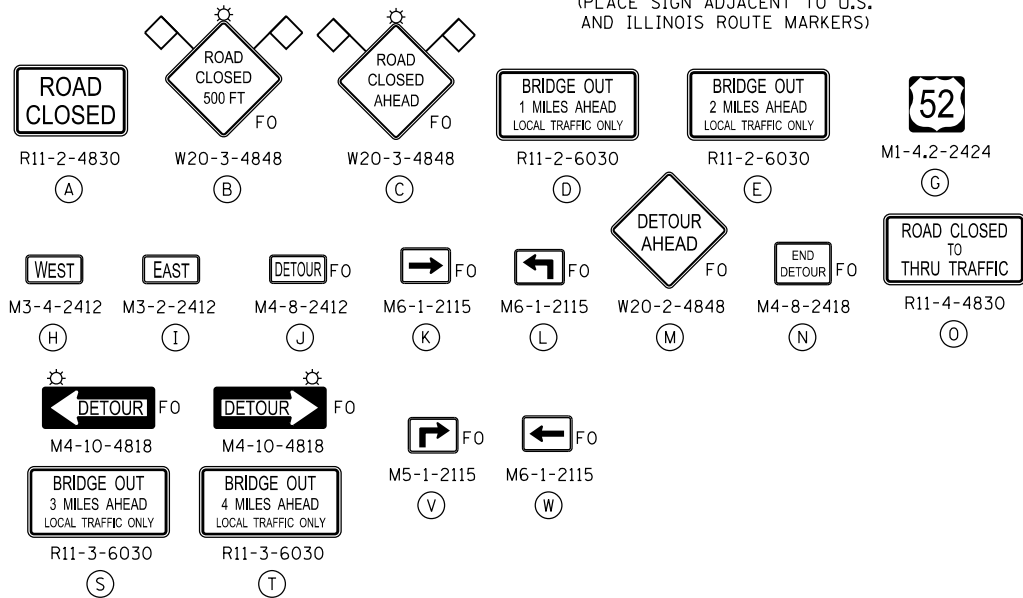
(PLACE SIGN ADJACENT TO U.S. AND ILLINOIS ROUTE MARKERS)

ROAD CLOSED
R11-2-4830
A

ROAD CLOSED 500 FT
FO
W20-3-4848
B

ROAD CLOSED AHEAD
FO
W20-3-4848
C

BRIDGE OUT
1 MILES AHEAD
LOCAL TRAFFIC ONLY
R11-2-6030
D

BRIDGE OUT
2 MILES AHEAD
LOCAL TRAFFIC ONLY
R11-2-6030
E

52
M1-4.2-2424
G

WEST
M3-4-2412
H

EAST
M3-2-2412
I

DETOUR FO
M4-8-2412
J

FO
M6-1-2115
K

FO
M6-1-2115
L

DETOUR AHEAD
FO
W20-2-4848
M

END DETOUR FO
M4-8-2418
N

ROAD CLOSED TO THRU TRAFFIC
R11-4-4830
O

DETOUR FO
M4-10-4818

DETOUR FO
M4-10-4818

FO
M5-1-2115
V

FO
M6-1-2115
W

BRIDGE OUT
3 MILES AHEAD
LOCAL TRAFFIC ONLY
R11-3-6030
S

BRIDGE OUT
4 MILES AHEAD
LOCAL TRAFFIC ONLY
R11-3-6030
T